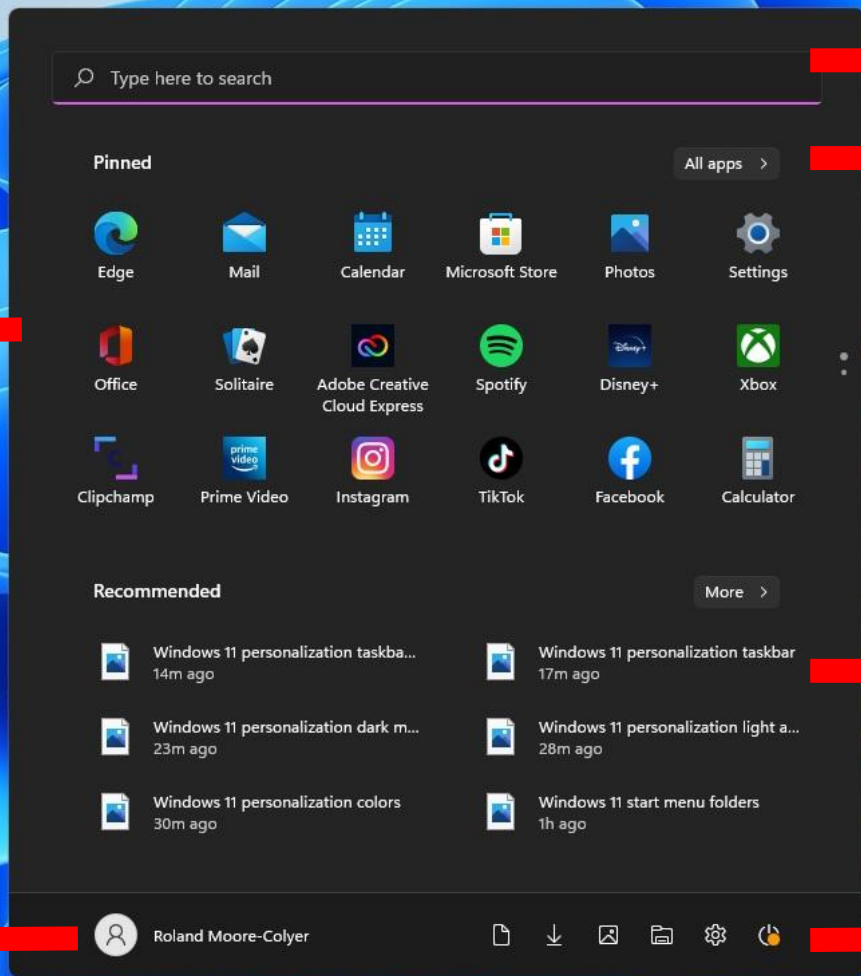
Type here to search

Pinned

All apps >

Edge
Mail
Calendar
Microsoft Store
Photos
Settings
Office
Solitaire
Adobe Creative Cloud Express
Spotify
Disney+
Xbox
Clipchamp
Prime Video
Instagram
TikTok
Facebook
Calculator

Recommended

More >

Windows 11 personalization taskba...
14m ago

Windows 11 personalization taskbar
17m ago

Windows 11 personalization dark m...
23m ago

Windows 11 personalization light a...
28m ago

Windows 11 personalization colors
30m ago

Windows 11 start menu folders
1h ago

Roland Moore-Colyer